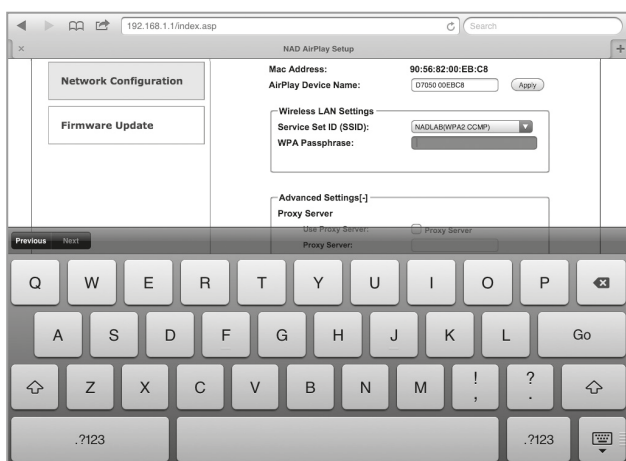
192.168.1.1/index.asp

Search

×

NAD AirPlay Setup

+

Network Configuration

Firmware Update

Mac Address: 90:56:82:00:EB:C8

AirPlay Device Name: D7050 00EBC8 Apply

Wireless LAN Settings

Service Set ID (SSID): NADLAB(WPA2 CCMP)

WPA Passphrase:

Advanced Settings[-]

Proxy Server

Use Proxy Server: Proxy Server

Proxy Server:

Previous Next

Q W E R T Y U I O P

A S D F G H J K L Go

Z X C V B N M ! , ? .

.?123 .?123